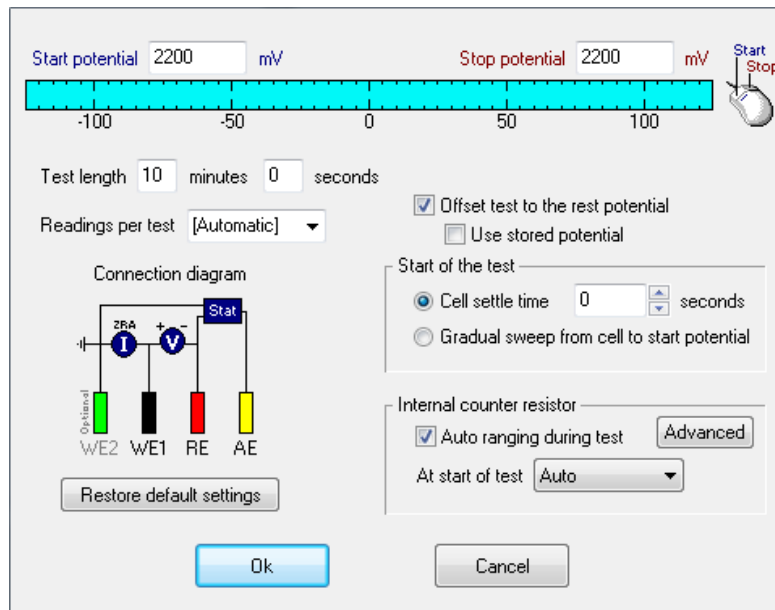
Start potential 2200 mV

Stop potential 2200 mV

Start
Stop

-100 -50 0 50 100

Test length 10 minutes 0 seconds

Readings per test [Automatic]

Connection diagram

ZRA
I
V
Stat
Optional
WE2 WE1 RE AE

Restore default settings

Offset test to the rest potential

Use stored potential

Start of the test

Cell settle time 0 seconds

Gradual sweep from cell to start potential

Internal counter resistor

Auto ranging during test

Advanced

At start of test Auto

Ok

Cancel